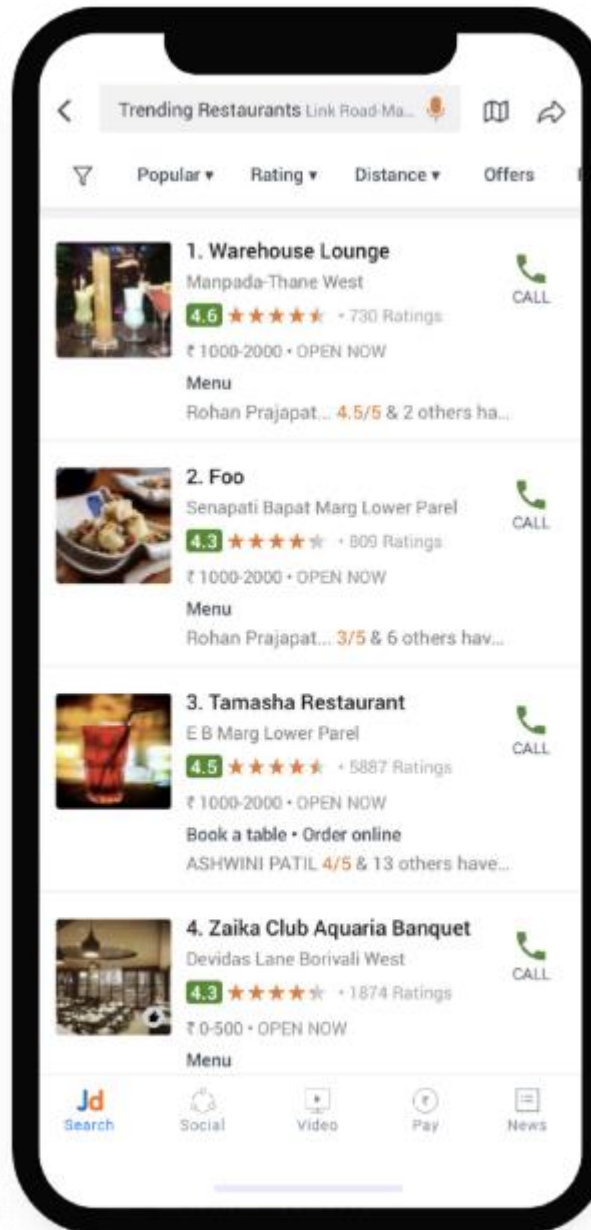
Trending Restaurants Link Road-Ma...

Popular ▾ Rating ▾ Distance ▾ Offers

1. Warehouse Lounge
Manpada-Thane West
4.6 ★★★★★ • 730 Ratings
₹1000-2000 • OPEN NOW
Menu
Rohan Prajapat... 4.5/5 & 2 others ha...
CALL

2. Foo
Senapati Bapat Marg Lower Parel
4.3 ★★★★★ • 809 Ratings
₹1000-2000 • OPEN NOW
Menu
Rohan Prajapat... 3/5 & 6 others hav...
CALL

3. Tamasha Restaurant
E B Marg Lower Parel
4.5 ★★★★★ • 5887 Ratings
₹1000-2000 • OPEN NOW
Book a table • Order online
ASHWINI PATIL 4/5 & 13 others have...
CALL

4. Zaika Club Aquaria Banquet
Devidas Lane Borivali West
4.3 ★★★★★ • 1874 Ratings
₹0-500 • OPEN NOW
Menu
CALL

Jd Search Social Video Pay News